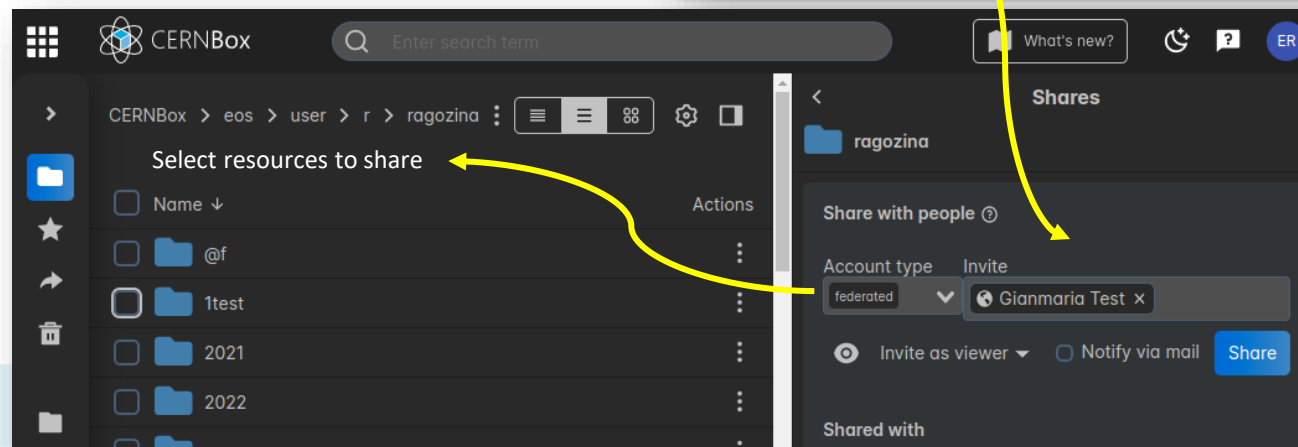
CERNBox

Enter search term

What's new?

ER

CERNBox > eos > user > r > ragozina

Select resources to share

Name ↓

Actions

@f

1test

2021

2022

Shares

ragozina

Share with people

Account type

Invite

federated

Gianmaria Test ×

Invite as viewer

Notify via mail

Share

Shared with